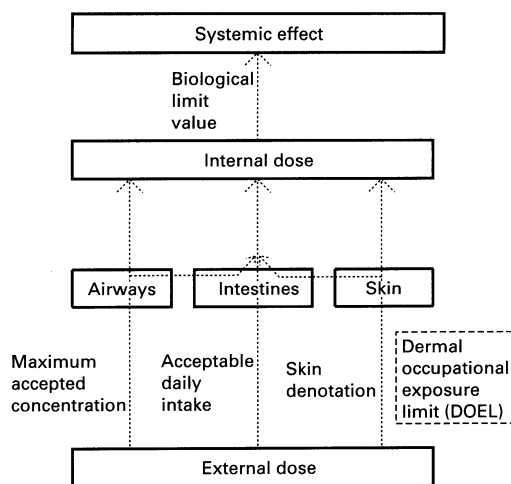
Systemic effect

Biological limit value

Internal dose

Airways

Intestines

Skin

Maximum accepted concentration

Acceptable daily intake

Skin denotation

Dermal occupational exposure limit (DOEL)

External dose